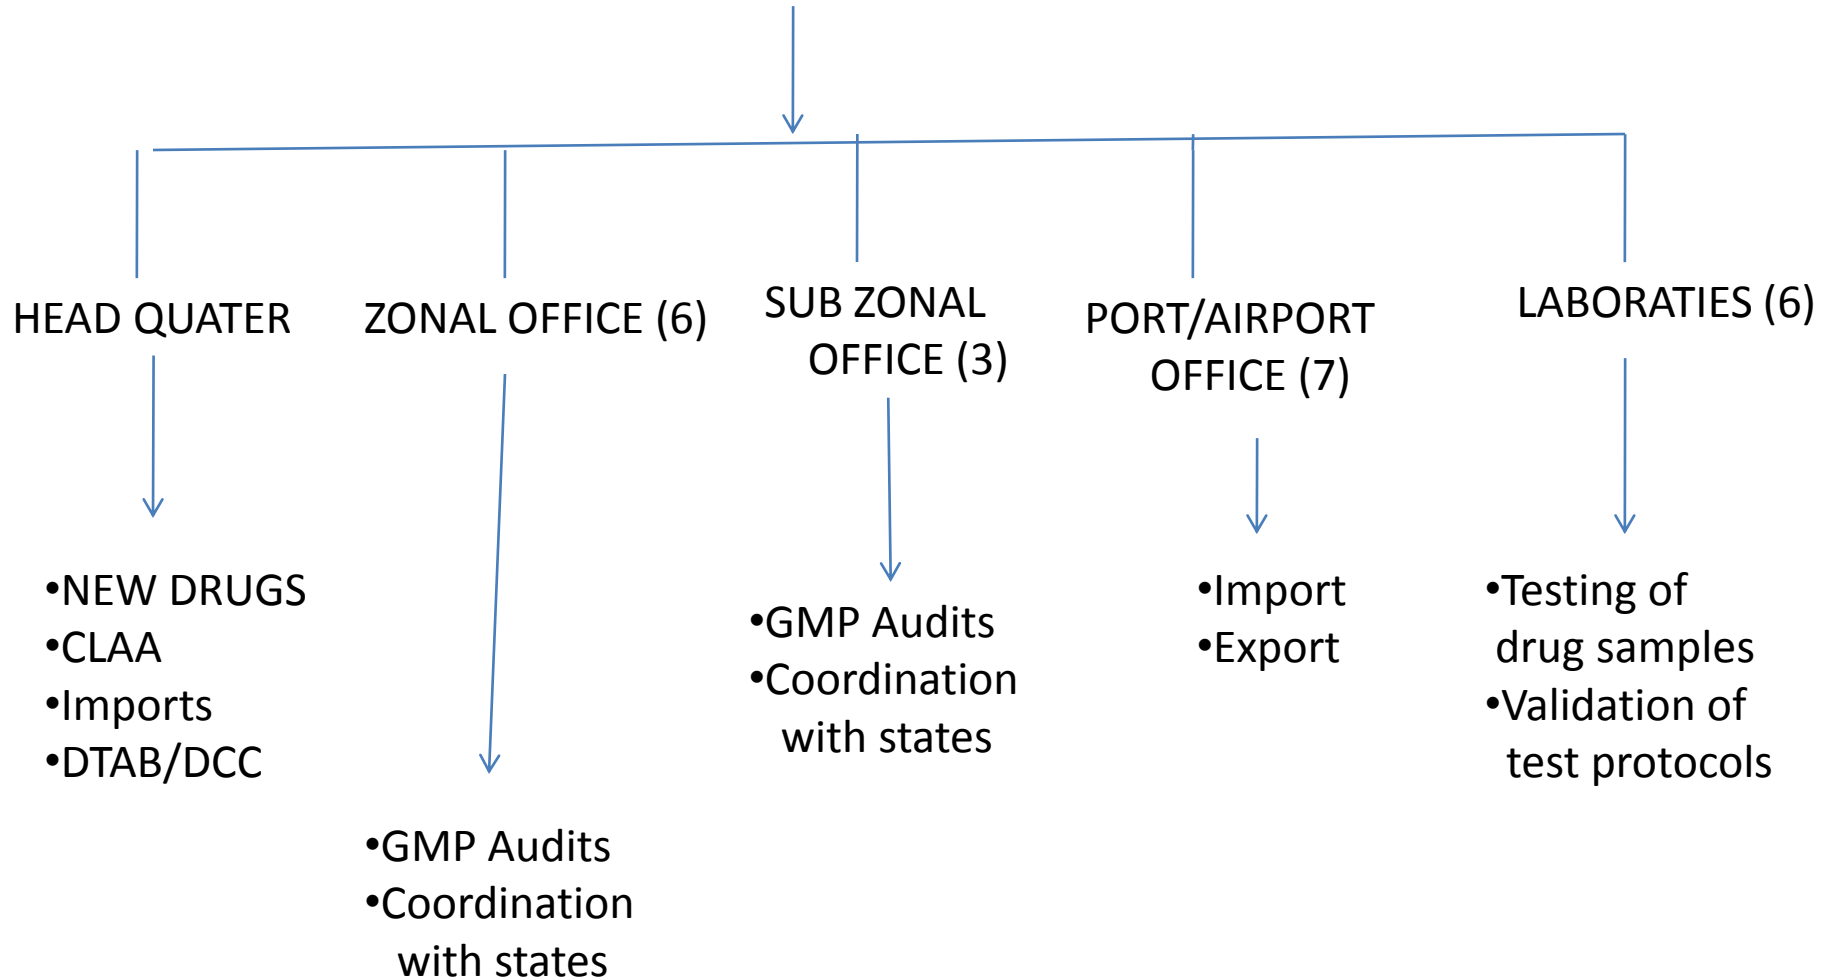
HEAD QUATER

•NEW DRUGS
•CLAA
•Imports
•DTAB/DCC

ZONAL OFFICE (6)

•GMP Audits
•Coordination with states

SUB ZONAL OFFICE (3)

•GMP Audits
•Coordination with states

PORT/AIRPORT OFFICE (7)

•Import
•Export

LABORATIES (6)

•Testing of drug samples
•Validation of test protocols